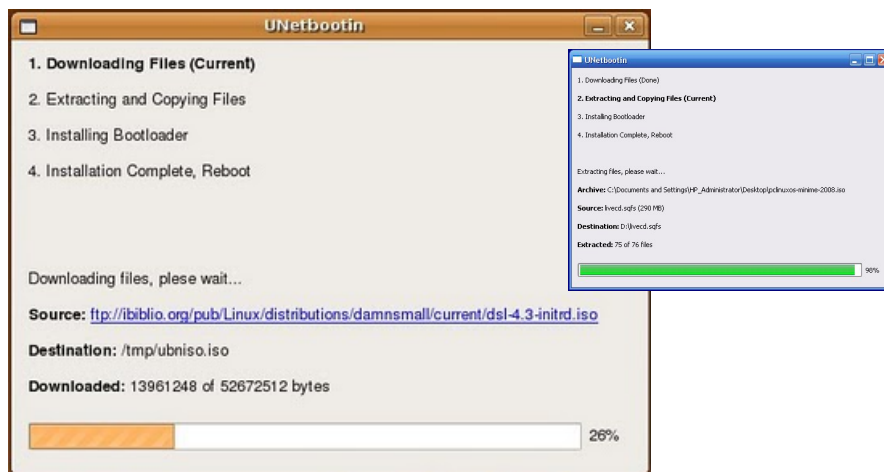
UNetbootin

1. Downloading Files (Current)

2. Extracting and Copying Files

3. Installing Bootloader

4. Installation Complete, Reboot

Downloading files, please wait...

Source: ftp://ibiblio.org/pub/Linux/distributions/damnsmall/current/dsl-4.3-initrd.iso

Destination: /tmp/ubniso.iso

Downloaded: 13961248 of 52672512 bytes

26%

UNetbootin

1. Downloading Files (Done)

2. Extracting and Copying Files (Current)

3. Installing Bootloader

4. Installation Complete, Reboot

Extracting files, please wait...

Archive: C:\Documents and Settings\HP_Administrator\Desktop\pclinuxos-minime-2008.iso

Source: livecd.sqfs (290 MB)

Destination: D:\livecd.sqfs

Extracted: 75 of 76 files

98%